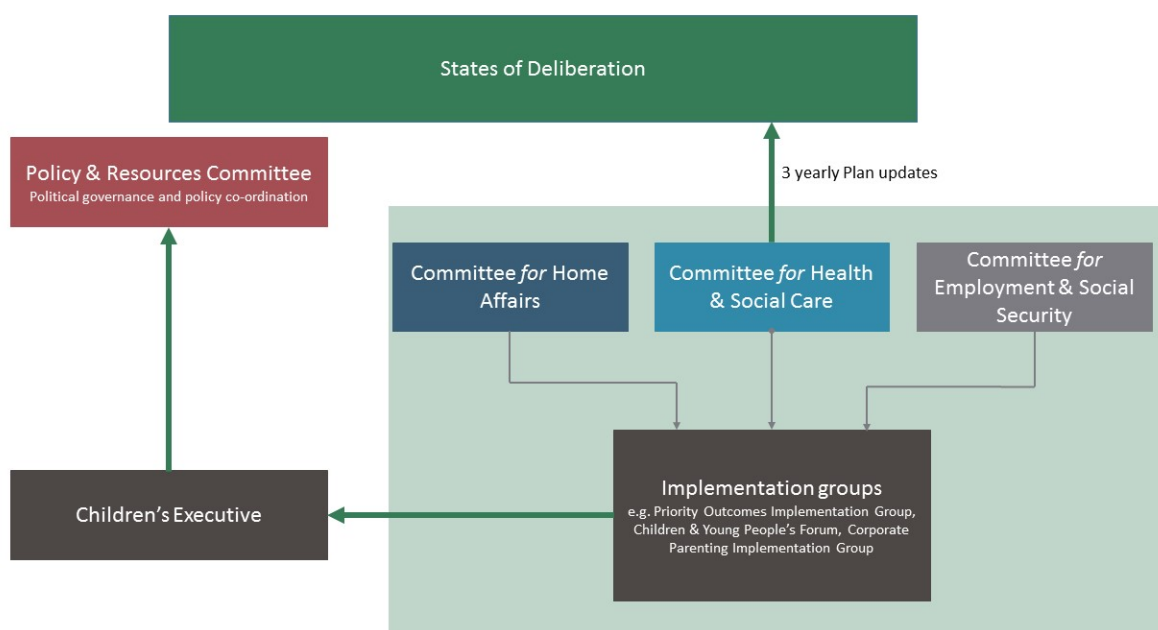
States of Deliberation

Policy & Resources Committee
Political governance and policy co-ordination

3 yearly Plan updates

Committee *for* Home Affairs

Committee *for* Health & Social Care

Committee *for* Employment & Social Security

Implementation groups
e.g. Priority Outcomes Implementation Group, Children & Young People's Forum, Corporate Parenting Implementation Group

Children's Executive